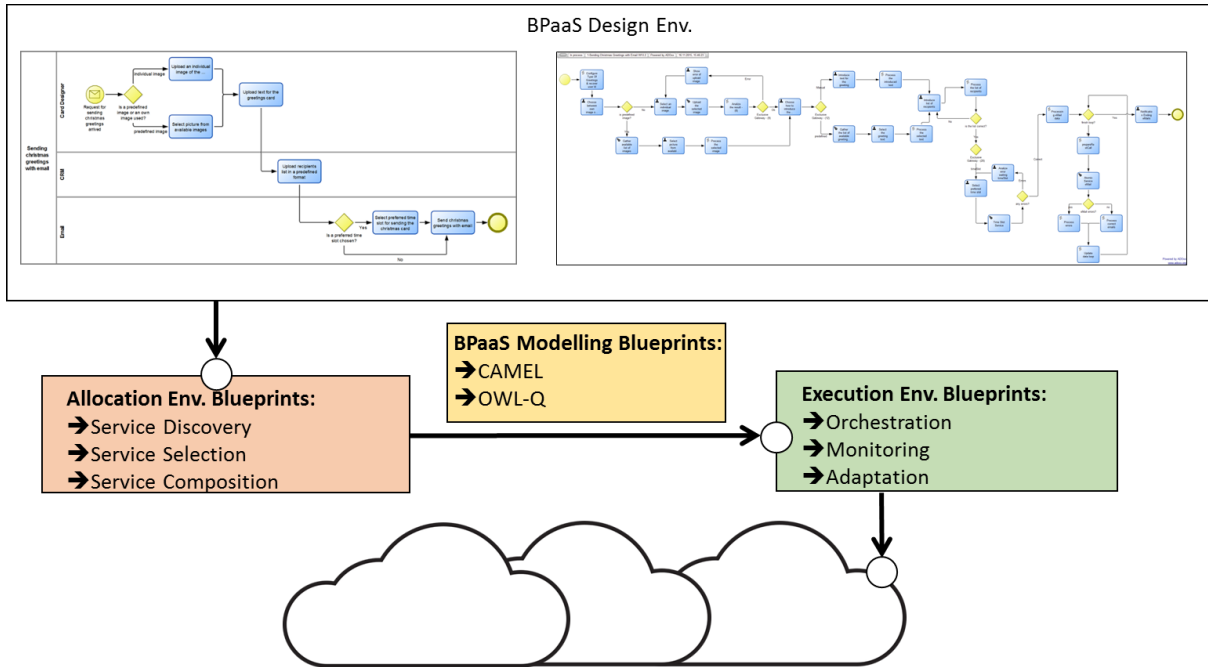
BPaaS Design Env.

Sending christmas greetings with email

Card Designer

CRM

Email

Request for sending christmas greetings arrived

Is a predefined image or an own image used?

individual image

predefined image

Upload an individual image of the

Select picture from available images

Upload text for the greetings card

Upload recipients list in a predefined format

Is a preferred time slot chosen?

Yes

No

Select preferred time slot for sending the christmas cards

Send christmas greetings with email

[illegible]

BPaaS Modelling Blueprints:
➔CAMEL
➔OWL-Q

Allocation Env. Blueprints:
➔Service Discovery
➔Service Selection
➔Service Composition

Execution Env. Blueprints:
➔Orchestration
➔Monitoring
➔Adaptation